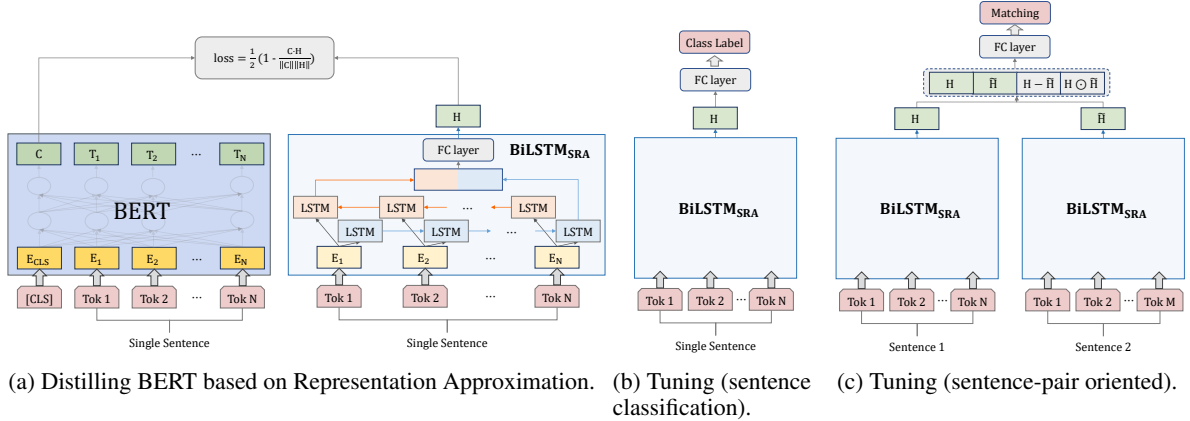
$\text{loss} = \frac{1}{2}(1 - \frac{C \cdot H}{||C|| \, ||H||})$

C $T_1$ $T_2$ ··· $T_N$

BERT

$E_{CLS}$ $E_1$ $E_2$ ··· $E_N$

[CLS] Tok 1 Tok 2 ··· Tok N

Single Sentence

H

FC layer

$\text{BiLSTM}_{\text{SRA}}$

LSTM LSTM ··· LSTM

LSTM LSTM ··· LSTM

$E_1$ $E_2$ ··· $E_N$

Tok 1 Tok 2 ··· Tok N

Single Sentence

(a) Distilling BERT based on Representation Approximation.

Class Label

FC layer

H

$\text{BiLSTM}_{\text{SRA}}$

Tok 1 Tok 2 ··· Tok N

Single Sentence

(b) Tuning (sentence classification).

Matching

FC layer

H $\bar{H}$ $H - \bar{H}$ $H \odot \bar{H}$

H

$\bar{H}$

$\text{BiLSTM}_{\text{SRA}}$

$\text{BiLSTM}_{\text{SRA}}$

Tok 1 Tok 2 ··· Tok N

Tok 1 Tok 2 ··· Tok M

Sentence 1

Sentence 2

(c) Tuning (sentence-pair oriented).